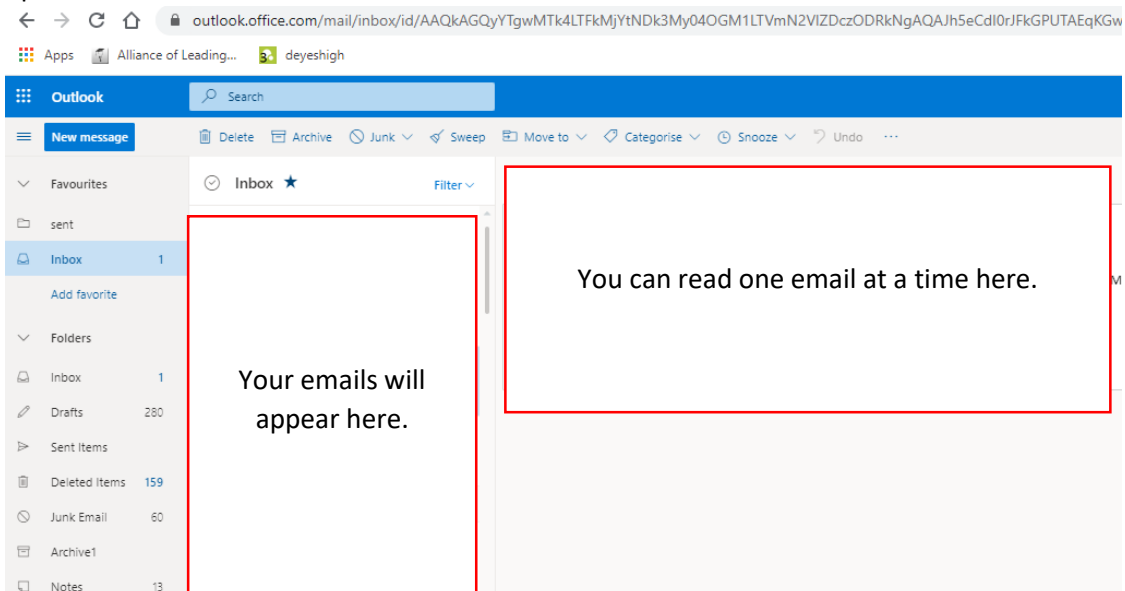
outlook.office.com/mail/inbox/id/AAQkAGQyYTgwMTk4LTFkMjYtNDk3My04OGM1LTVmN2VlZDczODRkNgAQAJh5eCdl0rJFkGPUTAEqKGw

Apps Alliance of Leading... deyeshigh

Outlook Search

New message

Delete Archive Junk Sweep Move to Categorise Snooze Undo ···

Favourites

sent

Inbox 1

Add favorite

Folders

Inbox 1

Drafts 280

Sent Items

Deleted Items 159

Junk Email 60

Archive1

Notes 13

Inbox ★ Filter

Your emails will appear here.

You can read one email at a time here.